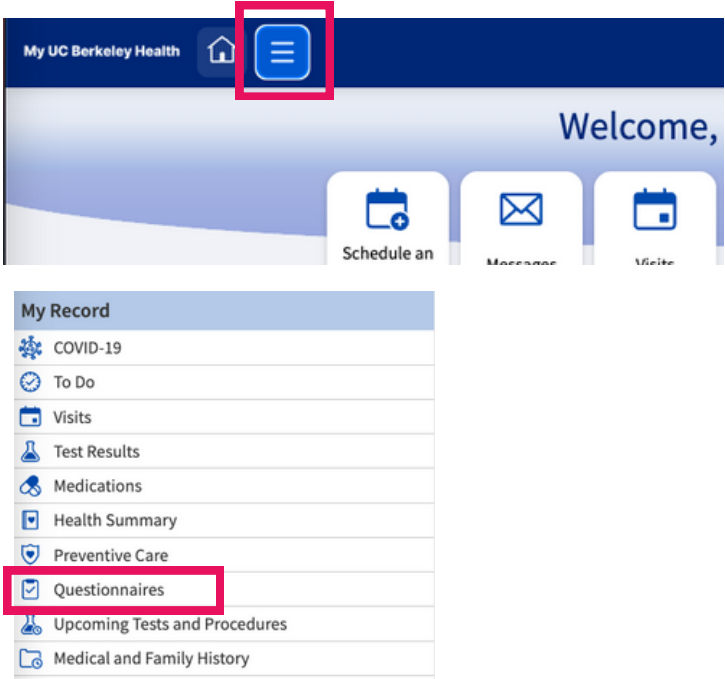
My UC Berkeley Health

Welcome,

Schedule an

Messages

Visits

My Record

COVID-19

To Do

Visits

Test Results

Medications

Health Summary

Preventive Care

Questionnaires

Upcoming Tests and Procedures

Medical and Family History